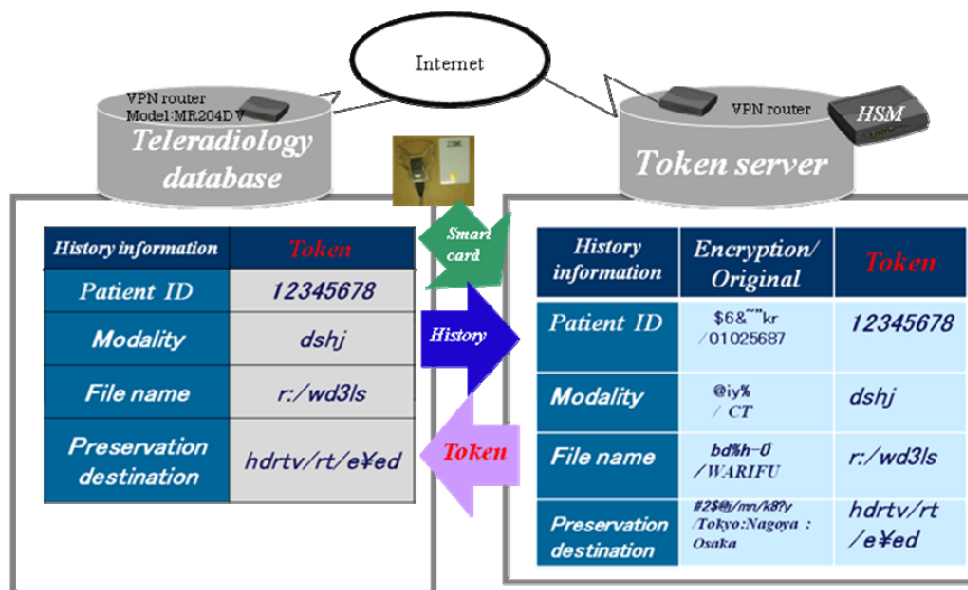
Internet

VPN router
Model:MR204DV

Teleradiology database

VPN router

HSM

Token server

| History information | Token |
|---|---|
| Patient ID | 12345678 |
| Modality | dshj |
| File name | r:/wd3ls |
| Preservation destination | hdrtv/rt/e¥ed |

Smart card

History

Token

| History information | Encryption/ Original | Token |
|---|---|---|
| Patient ID | $6&""kr /01025687 | 12345678 |
| Modality | @iy% / CT | dshj |
| File name | bd%h-0 /WARIFU | r:/wd3ls |
| Preservation destination | #2$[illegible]/mn/k8?y /Tokyo:Nagoya : Osaka | hdrtv/rt /e¥ed |